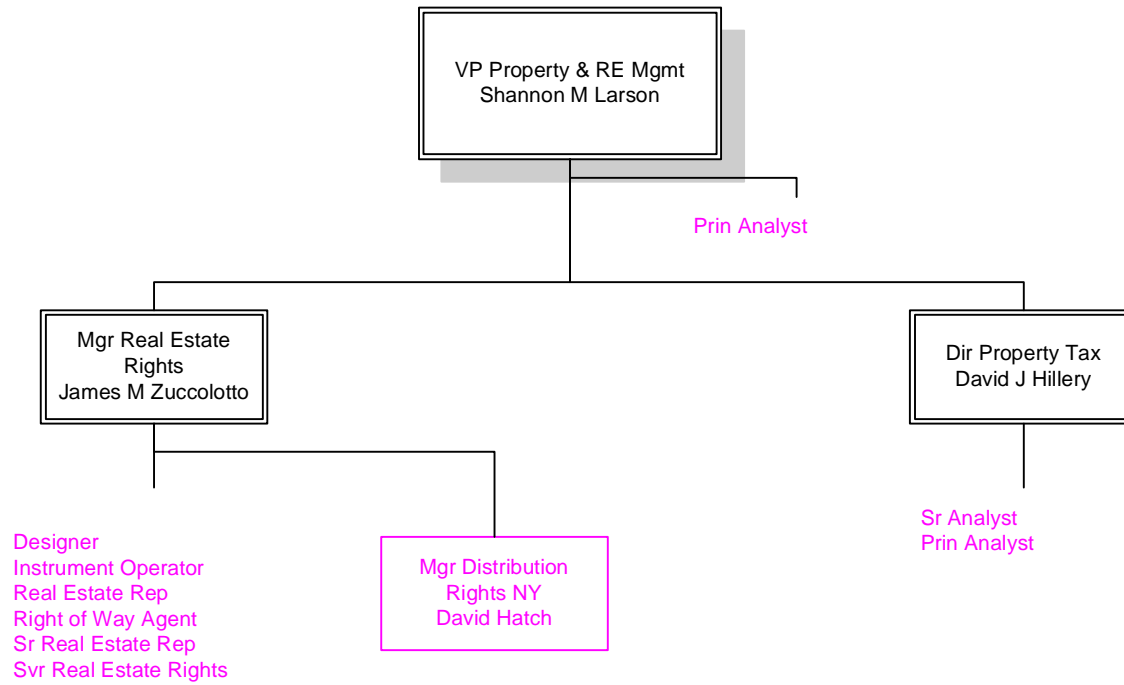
VP Property & RE Mgmt
Shannon M Larson

Prin Analyst

Mgr Real Estate Rights
James M Zuccolotto

Dir Property Tax
David J Hillery

Designer
Instrument Operator
Real Estate Rep
Right of Way Agent
Sr Real Estate Rep
Svr Real Estate Rights

Mgr Distribution Rights NY
David Hatch

Sr Analyst
Prin Analyst